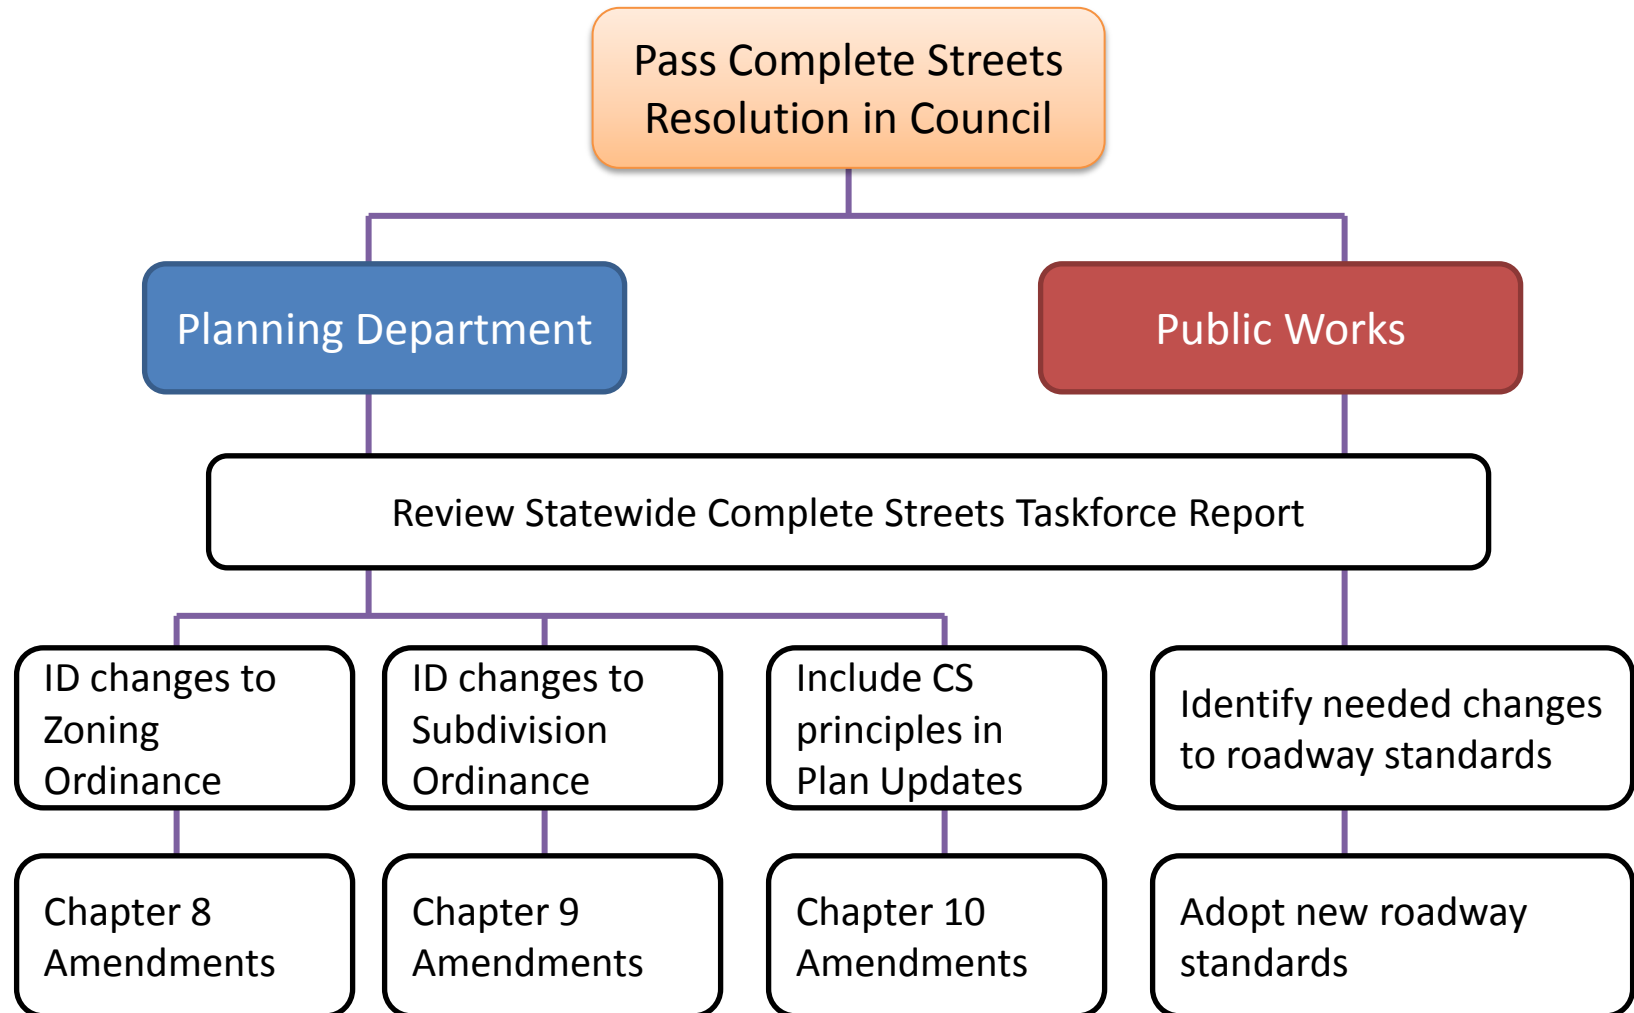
Pass Complete Streets Resolution in Council

Planning Department

Public Works

Review Statewide Complete Streets Taskforce Report

ID changes to Zoning Ordinance

ID changes to Subdivision Ordinance

Include CS principles in Plan Updates

Identify needed changes to roadway standards

Chapter 8 Amendments

Chapter 9 Amendments

Chapter 10 Amendments

Adopt new roadway standards